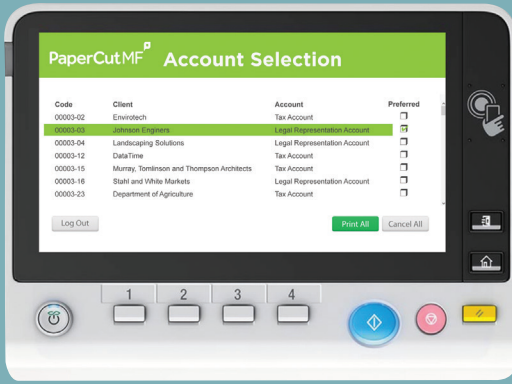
PaperCutMF Account Selection

| Code | Client | Account | Preferred |
|---|---|---|---|
| 00003-02 | Envirotech | Tax Account | ☐ |
| 00003-03 | Johnson Engineers | Legal Representation Account | ☑ |
| 00003-04 | Landscaping Solutions | Legal Representation Account | ☐ |
| 00003-12 | DataTime | Tax Account | ☐ |
| 00003-15 | Murray, Tomlinson and Thompson Architects | Tax Account | ☐ |
| 00003-16 | Stahl and White Markets | Legal Representation Account | ☐ |
| 00003-23 | Department of Agriculture | Tax Account | ☐ |

Log Out

Print All

Cancel All

1

2

3

4